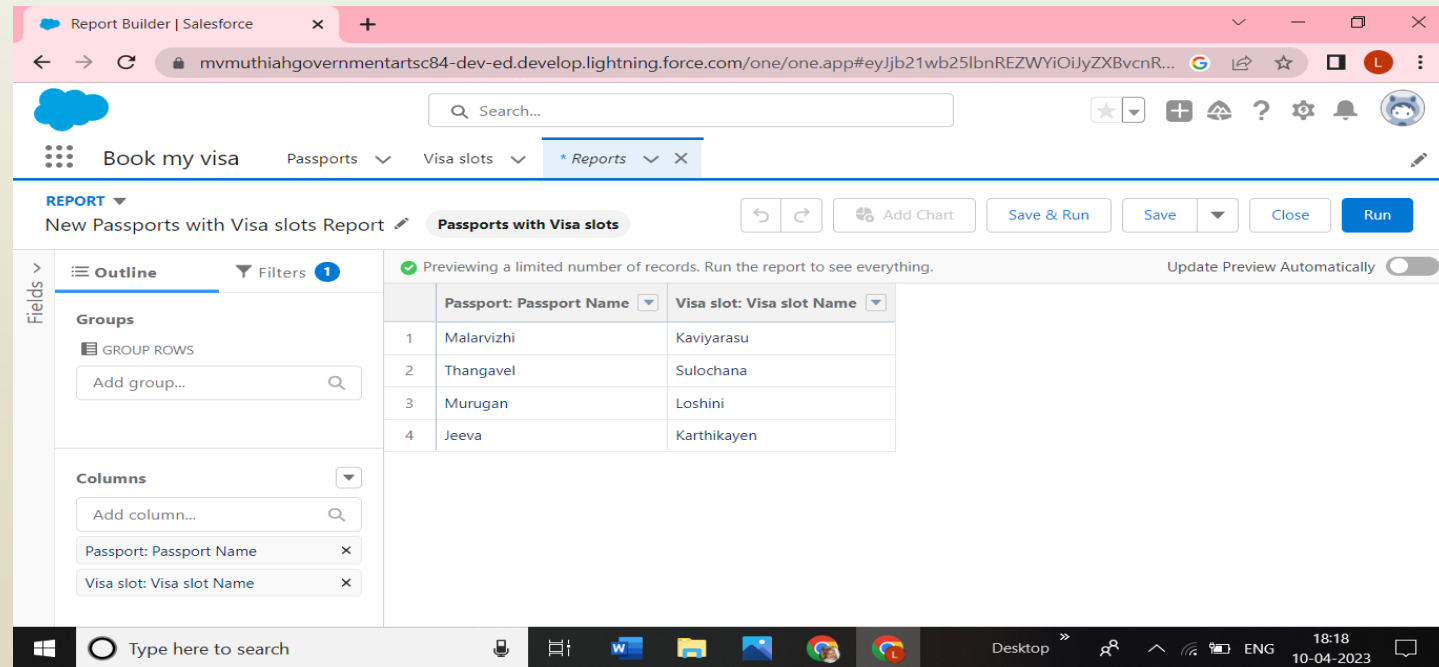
Report Builder | Salesforce

mvmuthiahgovernmentartsc84-dev-ed.develop.lightning.force.com/one/one.app#eyJjb21wb25lbnREZWYiOiJyZXBvcnR...

Search...

Book my visa

Passports

Visa slots

* Reports

REPORT

New Passports with Visa slots Report

Passports with Visa slots

Add Chart

Save & Run

Save

Close

Run

Fields

Outline

Filters 1

Previewing a limited number of records. Run the report to see everything.

Update Preview Automatically

Groups

GROUP ROWS

Add group...

Columns

Add column...

Passport: Passport Name

Visa slot: Visa slot Name

| | Passport: Passport Name | Visa slot: Visa slot Name |
|---|---|---|
| 1 | Malarvizhi | Kaviyarasu |
| 2 | Thangavel | Sulochana |
| 3 | Murugan | Loshini |
| 4 | Jeeva | Karthikayen |

Type here to search

Desktop

ENG

18:18
10-04-2023